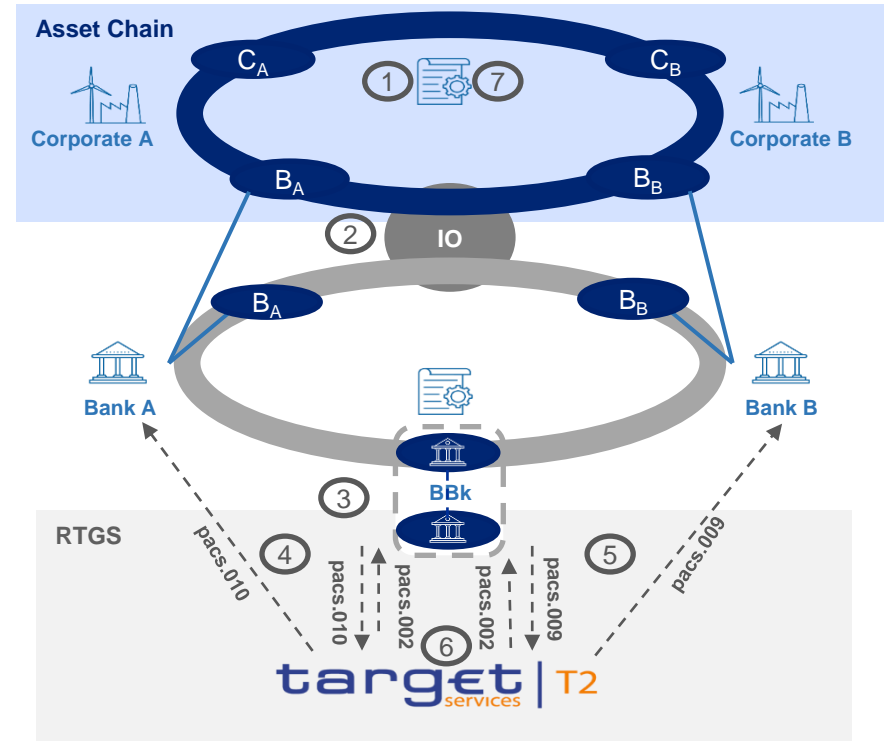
Asset Chain

$C_A$

1

7

$C_B$

Corporate A

Corporate B

$B_A$

$B_B$

2

IO

$B_A$

$B_B$

Bank A

Bank B

3

BBk

RTGS

4

pacs.010

pacs.010

pacs.002

pacs.002

pacs.009

5

pacs.009

6

target services | T2